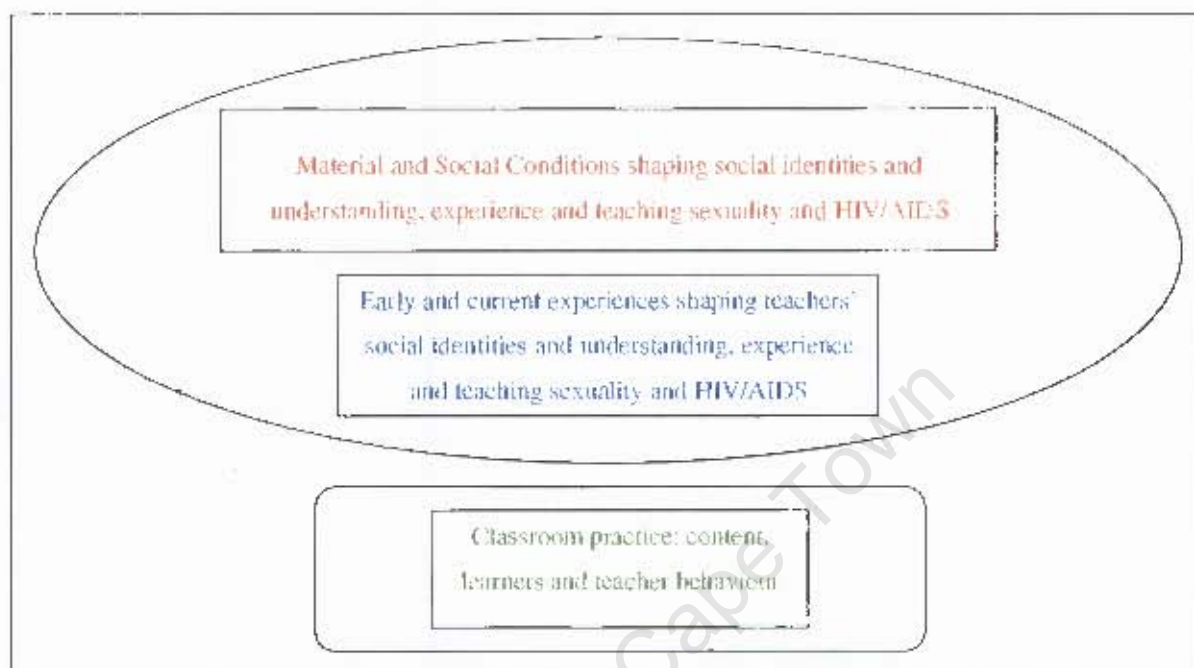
Material and Social Conditions shaping social identities and understanding, experience and teaching sexuality and HIV/AIDS

Early and current experiences shaping teachers' social identities and understanding, experience and teaching sexuality and HIV/AIDS

Classroom practice: content, learners and teacher behaviour

Cape Town